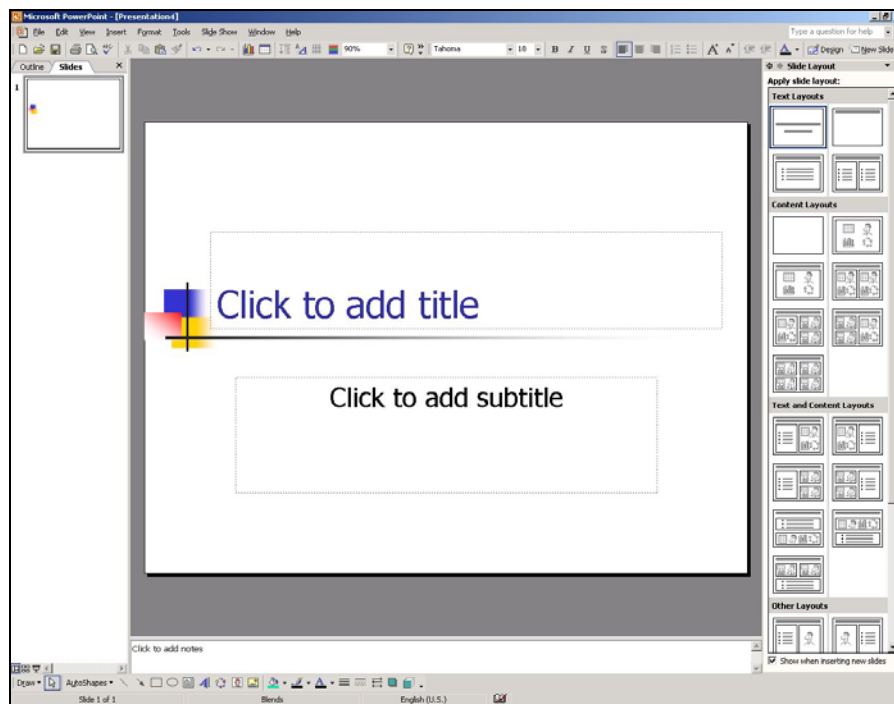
Microsoft PowerPoint - [Presentation4]

File Edit View Insert Format Tools Slide Show Window Help

Type a question for help

90%

Tahoma

18

B I U S

Design New Slide

Outline Slides

1

Click to add title

Click to add subtitle

Click to add notes

Slide Layout

Apply slide layout:

Text Layouts

Content Layouts

Text and Content Layouts

Other Layouts

Show when inserting new slides

Draw AutoShapes

Slide 1 of 1

Blends

English (U.S.)